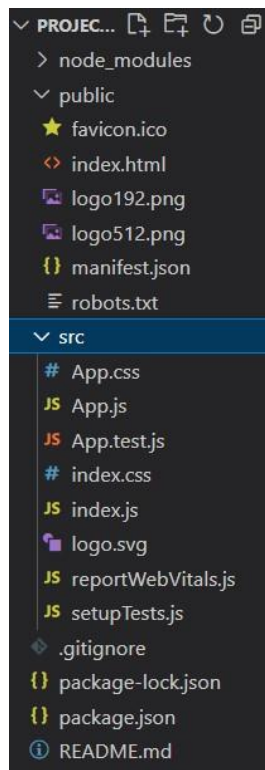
PROJEC...
node_modules
public
favicon.ico
index.html
logo192.png
logo512.png
manifest.json
robots.txt
src
App.css
App.js
App.test.js
index.css
index.js
logo.svg
reportWebVitals.js
setupTests.js
.gitignore
package-lock.json
package.json
README.md